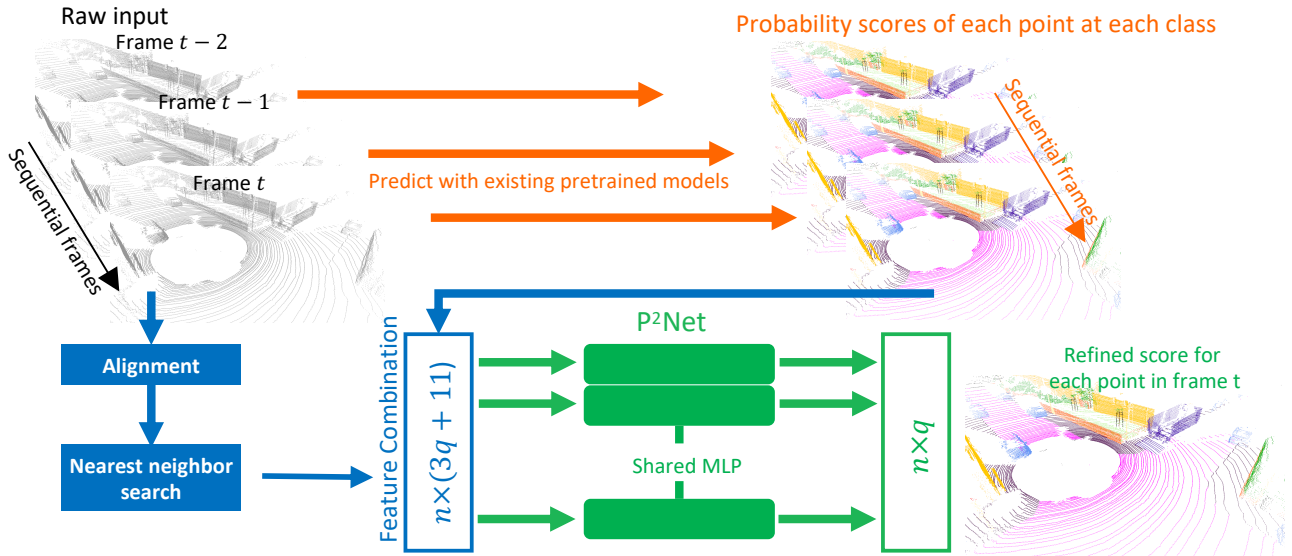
Raw input
Frame $t-2$
Frame $t-1$
Frame $t$
Sequential frames

Probability scores of each point at each class
Sequential frames

Predict with existing pretrained models

Alignment

Nearest neighbor search

Feature Combination
$n\times(3q+11)$

P²Net

Shared MLP

$n\times q$

Refined score for each point in frame t